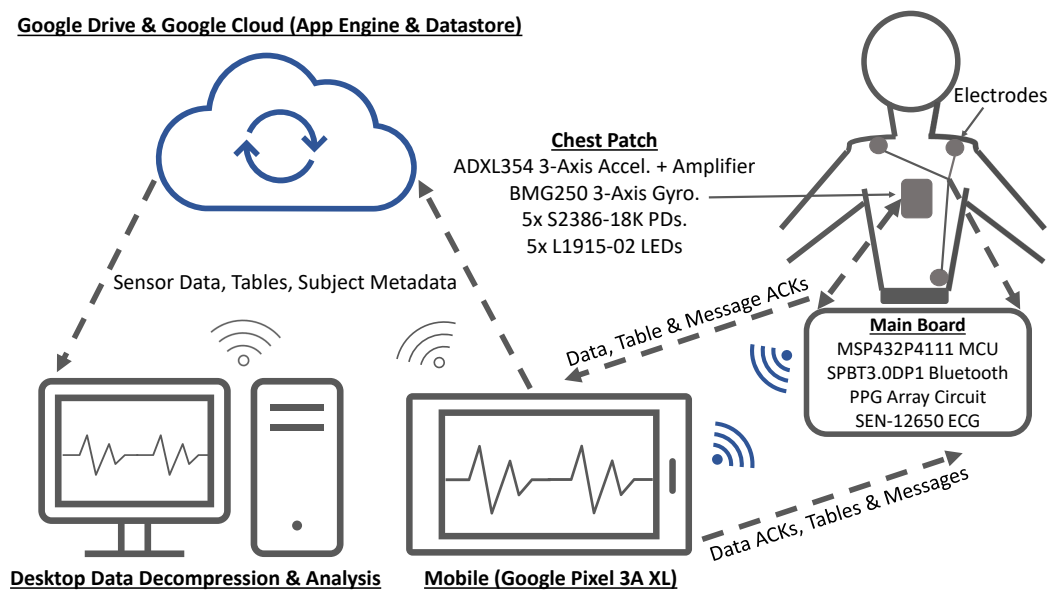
Google Drive & Google Cloud (App Engine & Datastore)

Electrodes

Chest Patch
ADXL354 3-Axis Accel. + Amplifier
BMG250 3-Axis Gyro.
5x S2386-18K PDs.
5x L1915-02 LEDs

Sensor Data, Tables, Subject Metadata

Data, Table & Message ACKs

Main Board
MSP432P4111 MCU
SPBT3.0DP1 Bluetooth
PPG Array Circuit
SEN-12650 ECG

Data ACKs, Tables & Messages

Desktop Data Decompression & Analysis

Mobile (Google Pixel 3A XL)